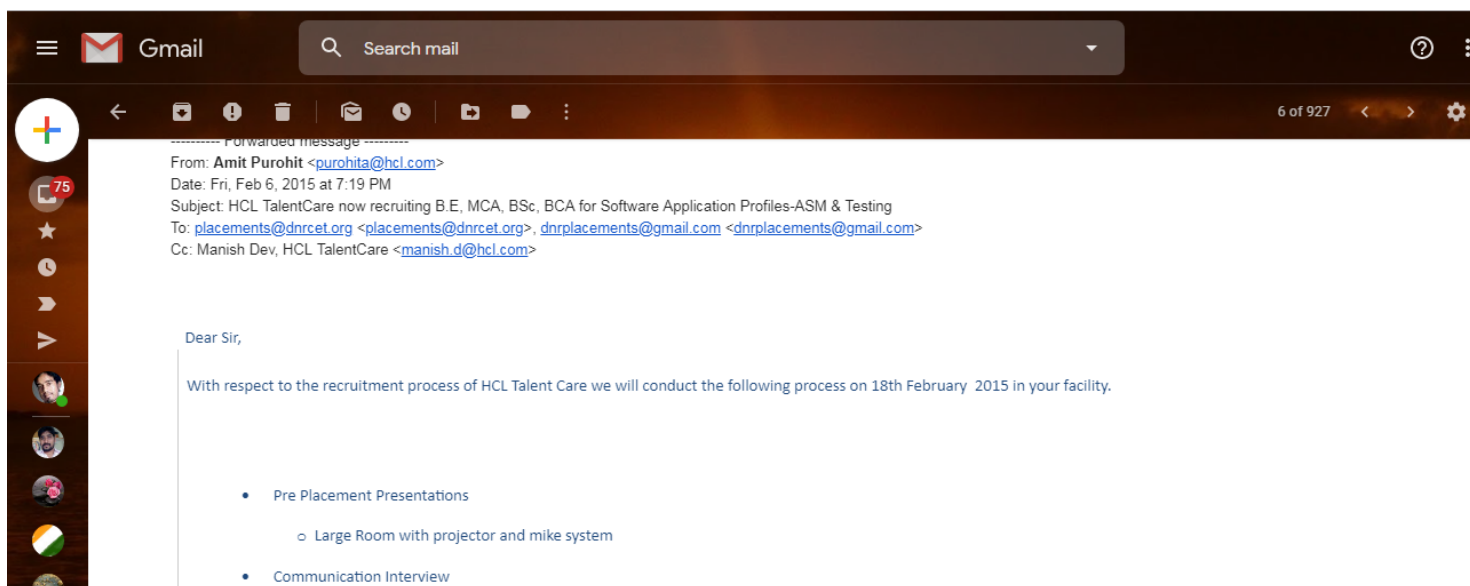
Gmail

Search mail

6 of 927

75

---------- Forwarded message ---------
From: **Amit Purohit** <purohita@hcl.com>
Date: Fri, Feb 6, 2015 at 7:19 PM
Subject: HCL TalentCare now recruiting B.E, MCA, BSc, BCA for Software Application Profiles-ASM & Testing
To: placements@dnrcet.org <placements@dnrcet.org>, dnrplacements@gmail.com <dnrplacements@gmail.com>
Cc: Manish Dev, HCL TalentCare <manish.d@hcl.com>

Dear Sir,

With respect to the recruitment process of HCL Talent Care we will conduct the following process on 18th February 2015 in your facility.

- Pre Placement Presentations
  - Large Room with projector and mike system
- Communication Interview